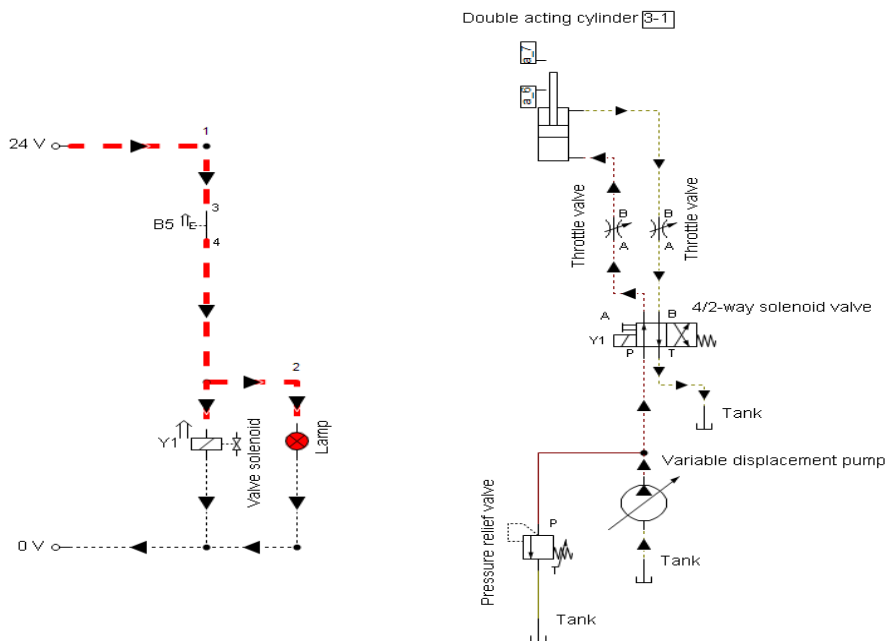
Double acting cylinder 3-1

a_7
a_6

24 V
1
B5
E
3
4
2
Y1
Valve solenoid
Lamp
0 V

Throttle valve
B
A
Throttle valve
B
A

A
B
4/2-way solenoid valve
Y1
P
T

Tank

Variable displacement pump

Pressure relief valve
P
T

Tank

Tank